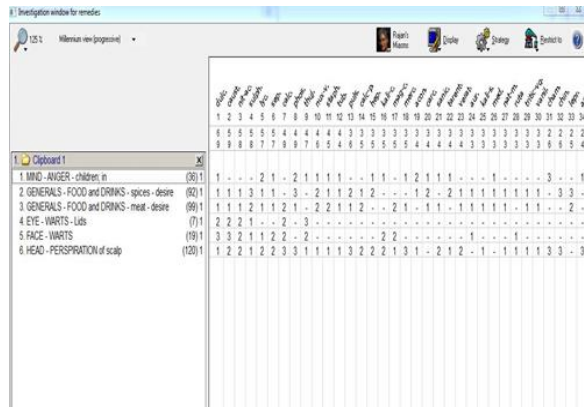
Investigation window for remedies

125 %  Millenium view (progressive)

Frajan's Miasms  Display  Strategy  Restrict to

1 Clipboard 1
1. MIND - ANGER - children; in (36) 1
2. GENERALS - FOOD and DRINKS - spices - desire (92) 1
3. GENERALS - FOOD and DRINKS - meat - desire (99) 1
4. EYE - WARTS - Lids (7) 1
5. FACE - WARTS (19) 1
6. HEAD - PERSPIRATION of scalp (120) 1

1 2 3 4 5 6 7 8 9 10 11 12 13 14 15 16 17 18 19 20 21 22 23 24 25 26 27 28 29 30 31 32 33 34